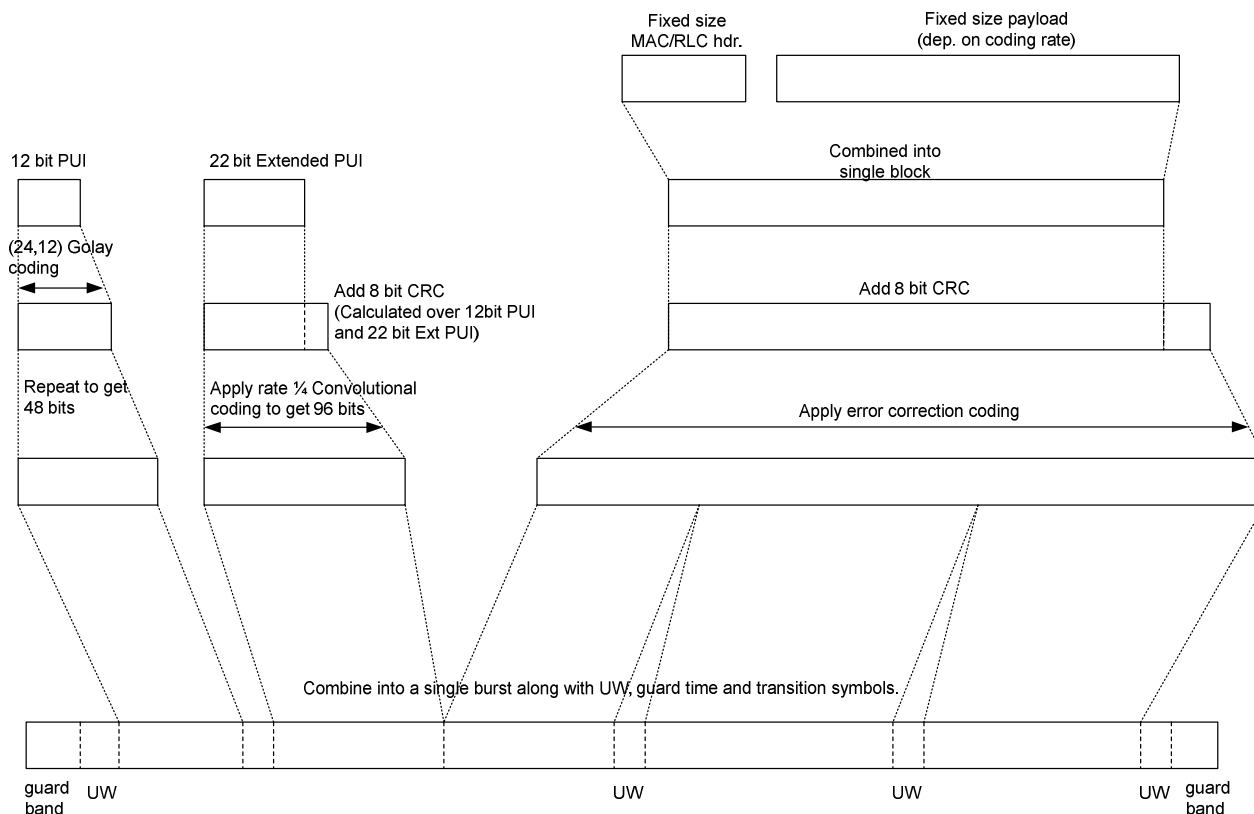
Fixed size MAC/RLC hdr.

Fixed size payload (dep. on coding rate)

12 bit PUI

22 bit Extended PUI

Combined into single block

(24,12) Golay coding

Add 8 bit CRC (Calculated over 12bit PUI and 22 bit Ext PUI)

Add 8 bit CRC

Repeat to get 48 bits

Apply rate ¼ Convolutional coding to get 96 bits

Apply error correction coding

Combine into a single burst along with UW, guard time and transition symbols.

guard band

UW

UW

UW

UW

guard band